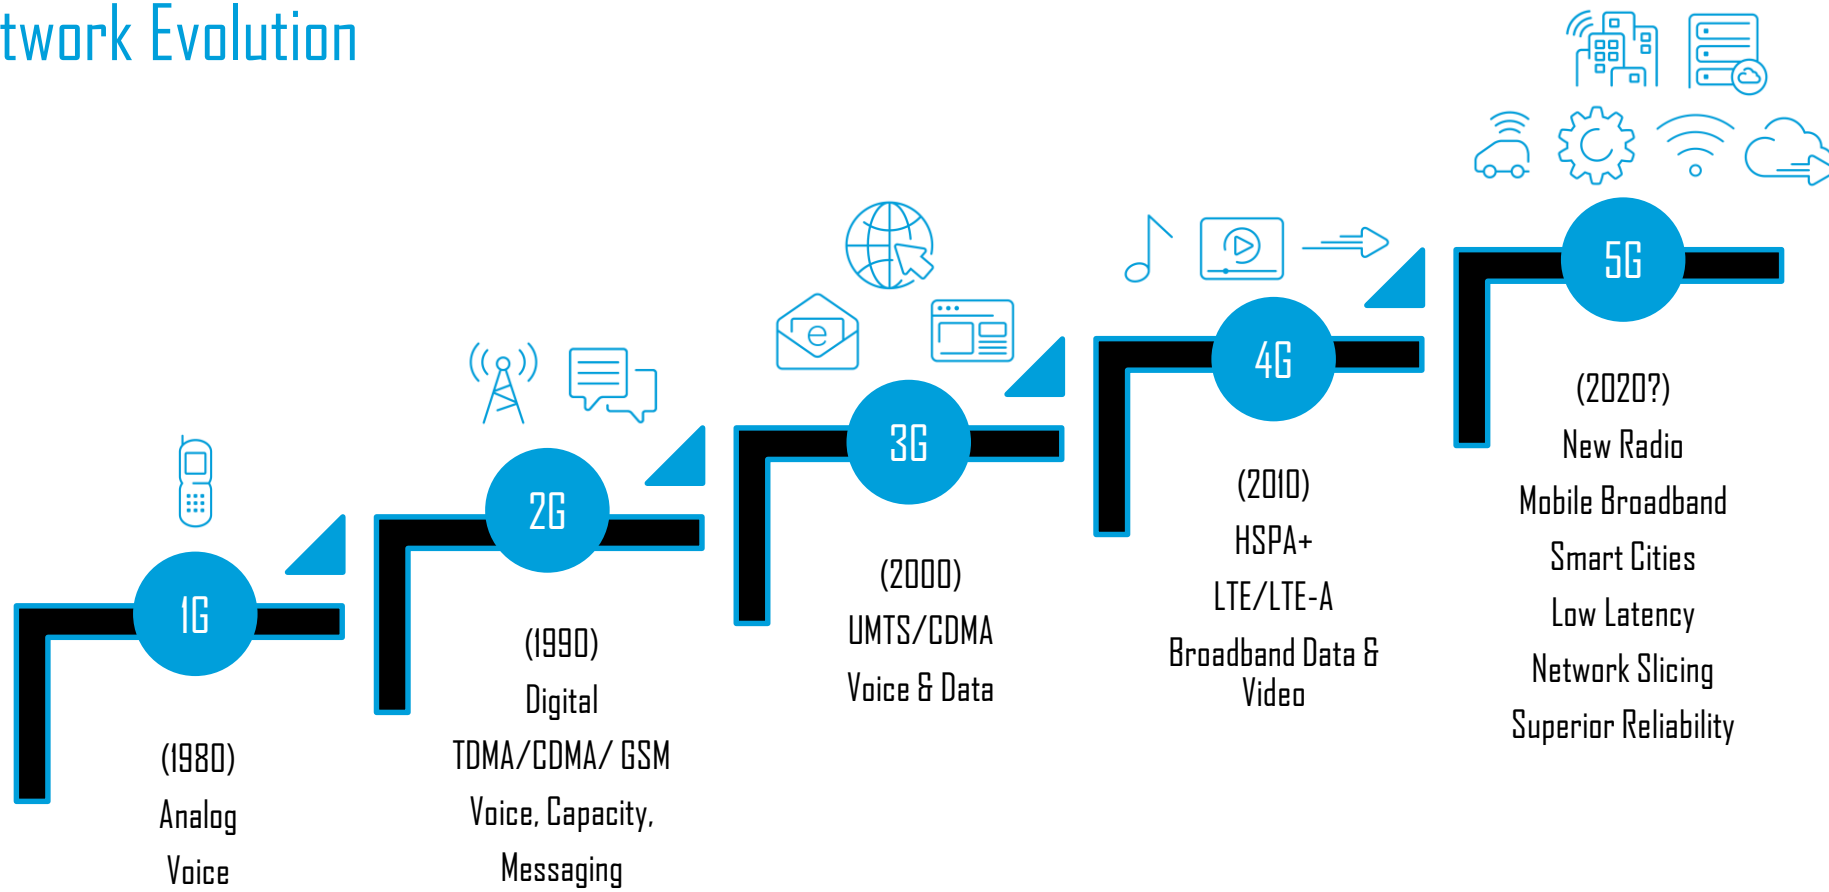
twork Evolution

1G

(1980)

Analog

Voice

2G

(1990)

Digital

TDMA/CDMA/ GSM

Voice, Capacity,

Messaging

e

3G

(2000)

UMTS/CDMA

Voice & Data

4G

(2010)

HSPA+

LTE/LTE-A

Broadband Data & Video

5G

(2020?)

New Radio

Mobile Broadband

Smart Cities

Low Latency

Network Slicing

Superior Reliability